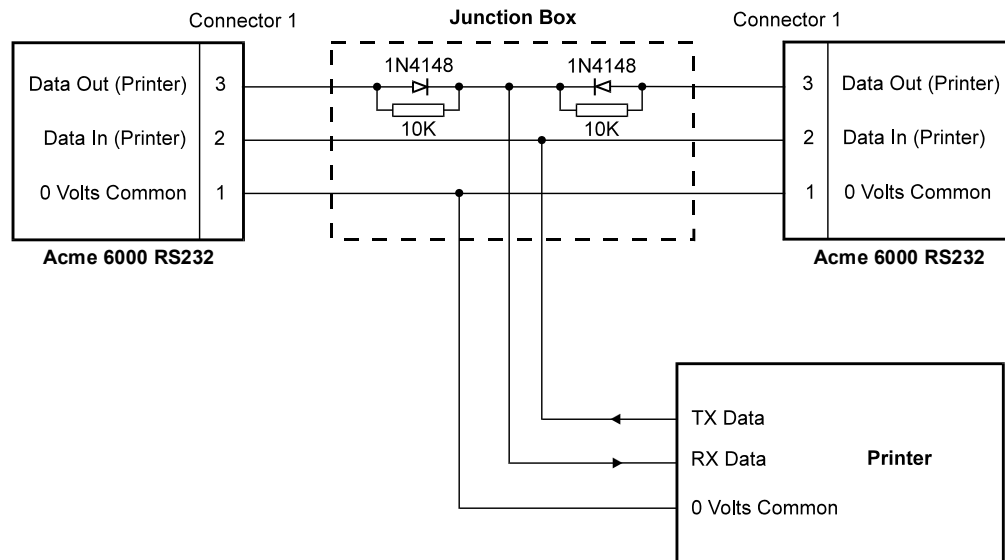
Connector 1

Junction Box

Connector 1

Data Out (Printer) 3

Data In (Printer) 2

0 Volts Common 1

Acme 6000 RS232

1N4148

10K

1N4148

10K

3 Data Out (Printer)

2 Data In (Printer)

1 0 Volts Common

Acme 6000 RS232

TX Data

RX Data

0 Volts Common

Printer